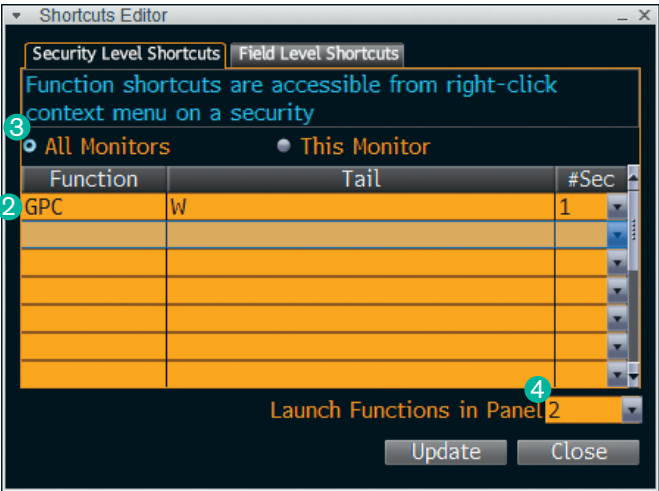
Shortcuts Editor _ ×

Security Level Shortcuts | Field Level Shortcuts

Function shortcuts are accessible from right-click context menu on a security

3

All Monitors   This Monitor

| Function | Tail | #Sec |
|---|---|---|
| GPC | W | 1 |
| | | |
| | | |
| | | |
| | | |
| | | |
| | | |

2

4

Launch Functions in Panel 2

Update   Close